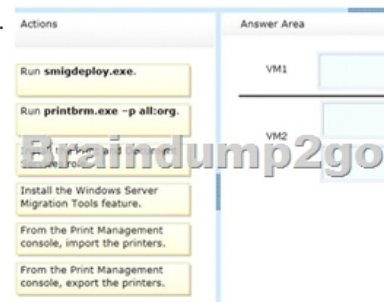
Actions

Run smigdeploy.exe.

Run printbrm.exe -p all:org.

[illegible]

Install the Windows Server Migration Tools feature.

From the Print Management console, import the printers.

From the Print Management console, export the printers.

Answer Area

VM1

VM2

Braindump2go